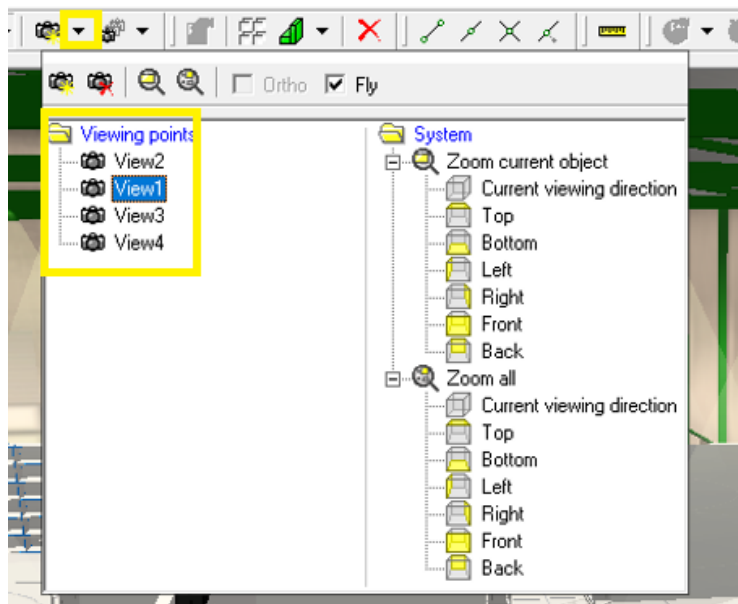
Ortho Fly

Viewing points
View2
View1
View3
View4

System
Zoom current object
Current viewing direction
Top
Bottom
Left
Right
Front
Back
Zoom all
Current viewing direction
Top
Bottom
Left
Right
Front
Back